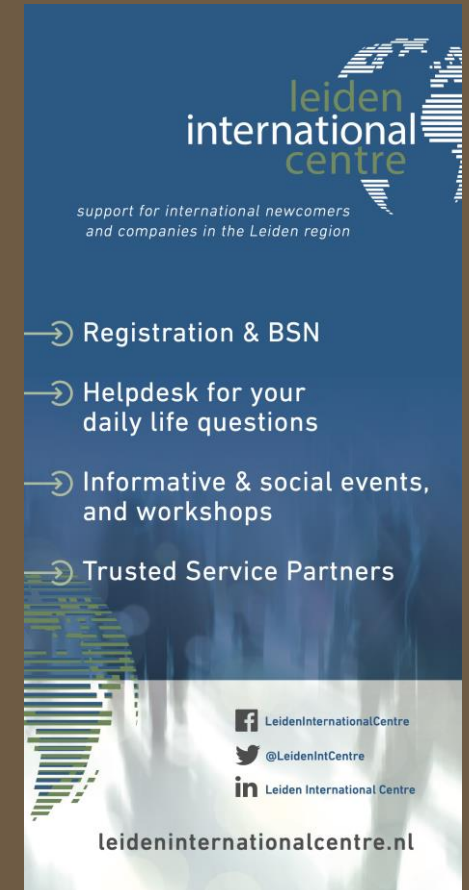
leiden
international
centre

support for international newcomers and companies in the Leiden region

Registration & BSN

Helpdesk for your daily life questions

Informative & social events, and workshops

Trusted Service Partners

LeidenInternationalCentre

@LeidenIntCentre

Leiden International Centre

leideninternationalcentre.nl